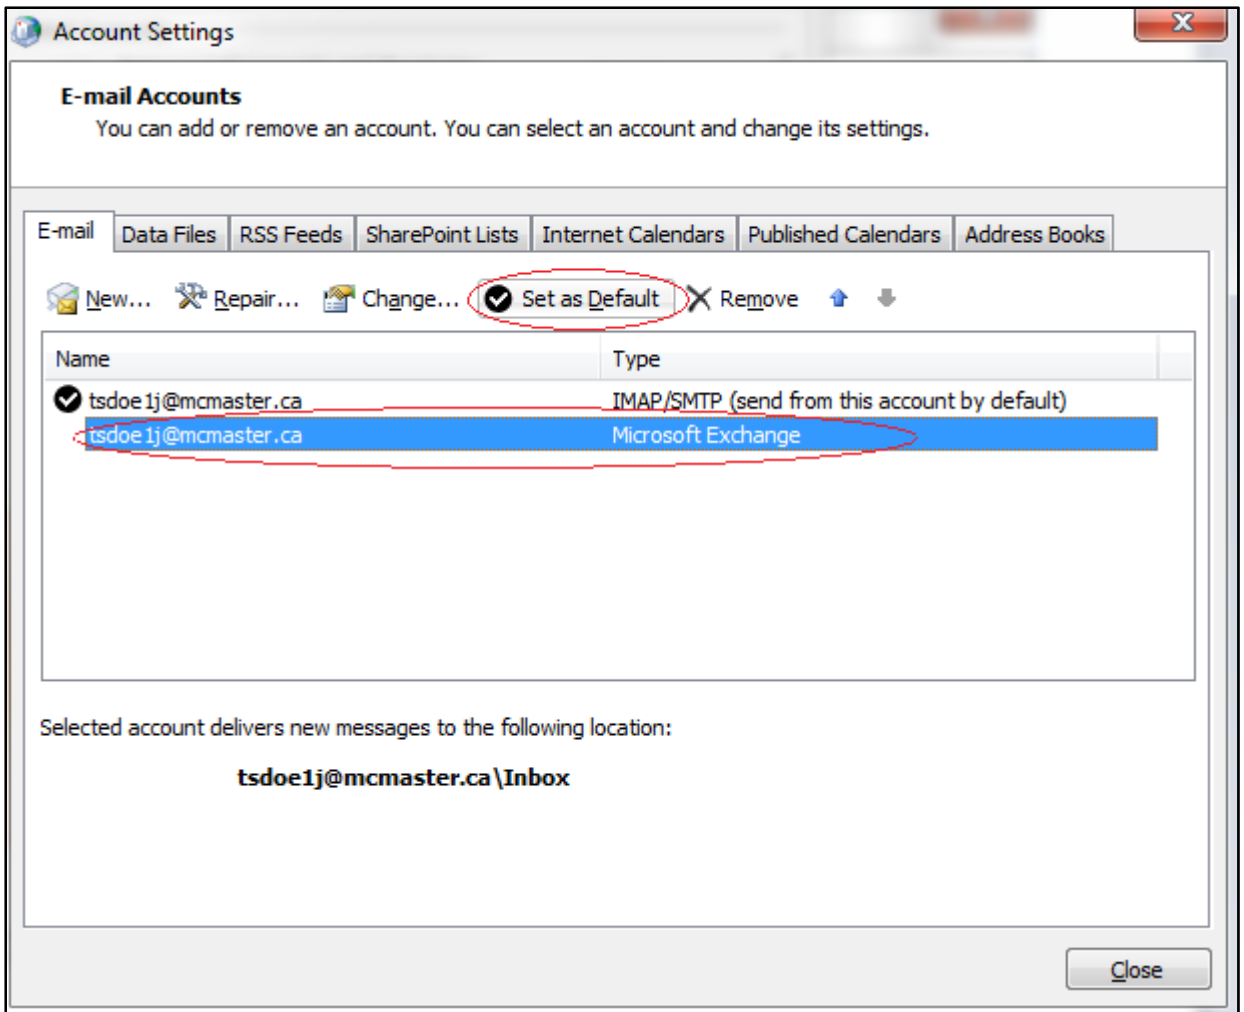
Account Settings

E-mail Accounts
You can add or remove an account. You can select an account and change its settings.

E-mail | Data Files | RSS Feeds | SharePoint Lists | Internet Calendars | Published Calendars | Address Books

New... Repair... Change... Set as Default Remove

| Name | Type |
|---|---|
| tsdoe1j@mcmaster.ca | IMAP/SMTP (send from this account by default) |
| tsdoe1j@mcmaster.ca | Microsoft Exchange |

Selected account delivers new messages to the following location:

tsdoe1j@mcmaster.ca\Inbox

Close